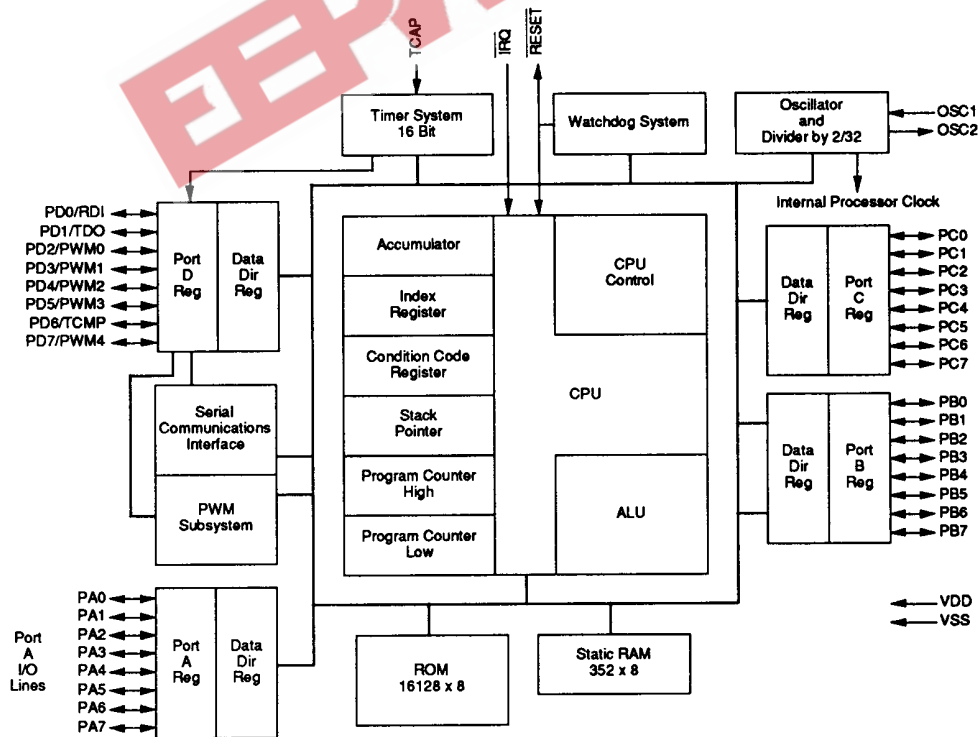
TCAP
$\overline{IRQ}$
$\overline{RESET}$

Timer System
16 Bit

Watchdog System

Oscillator
and
Divider by 2/32

OSC1
OSC2

Internal Processor Clock

PD0/RDI
PD1/TDO
PD2/PWM0
PD3/PWM1
PD4/PWM2
PD5/PWM3
PD6/TCMP
PD7/PWM4

Port
D
Reg

Data
Dir
Reg

Accumulator

Index
Register

Condition Code
Register

Stack
Pointer

Program Counter
High

Program Counter
Low

CPU
Control

CPU

ALU

Data
Dir
Reg

Port
C
Reg

PC0
PC1
PC2
PC3
PC4
PC5
PC6
PC7

Data
Dir
Reg

Port
B
Reg

PB0
PB1
PB2
PB3
PB4
PB5
PB6
PB7

Serial
Communications
Interface

PWM
Subsystem

Port
A
I/O
Lines

PA0
PA1
PA2
PA3
PA4
PA5
PA6
PA7

Port
A
Reg

Data
Dir
Reg

ROM
16128 x 8

Static RAM
352 x 8

VDD
VSS